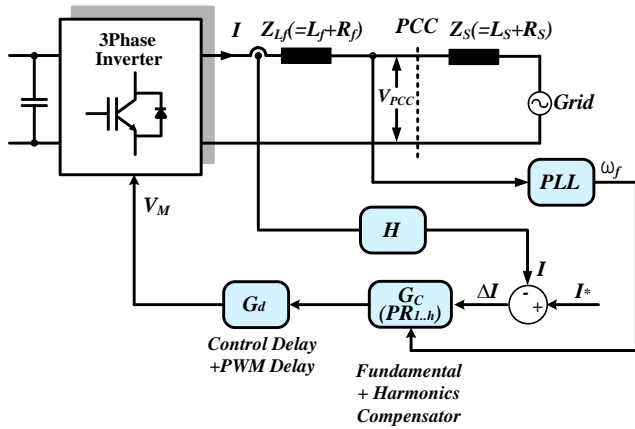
3Phase Inverter

$I$

$Z_{Lf}(=L_f+R_f)$

PCC

$Z_S(=L_S+R_S)$

$V_{PCC}$

Grid

PLL

$\omega_f$

$V_M$

H

$I$

-

$\Delta I$

+

$I*$

$G_d$

$G_C$ $(PR_{1..h})$

Control Delay +PWM Delay

Fundamental + Harmonics Compensator